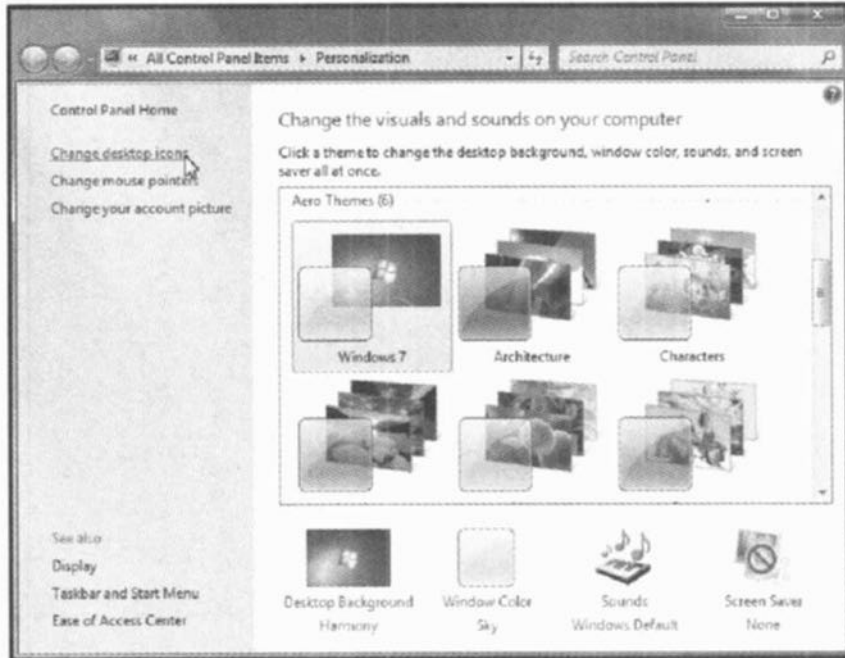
« All Control Panel Items ▸ Personalization

Search Control Panel

Control Panel Home

Change desktop icons

Change mouse pointers

Change your account picture

Change the visuals and sounds on your computer

Click a theme to change the desktop background, window color, sounds, and screen saver all at once.

Aero Themes (6)

Windows 7

Architecture

Characters

See also

Display

Taskbar and Start Menu

Ease of Access Center

Desktop Background
Harmony

Window Color
Sky

Sounds
Windows Default

Screen Saver
None